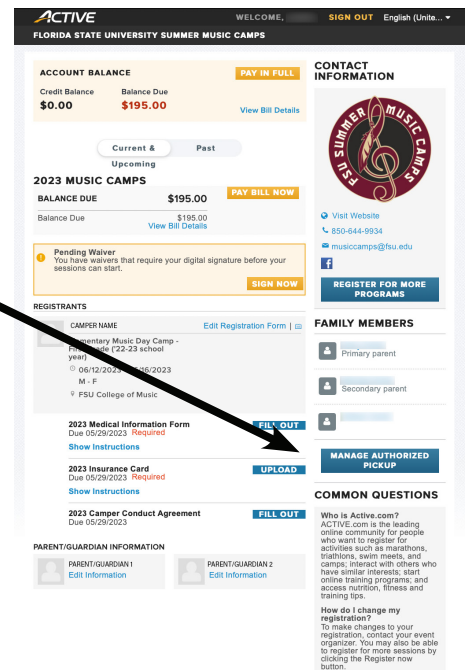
ACTIVE
WELCOME, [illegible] SIGN OUT English (Unite...
FLORIDA STATE UNIVERSITY SUMMER MUSIC CAMPS

ACCOUNT BALANCE
PAY IN FULL
Credit Balance
$0.00
Balance Due
$195.00
View Bill Details

Current & Upcoming
Past

2023 MUSIC CAMPS
BALANCE DUE $195.00
PAY BILL NOW
Balance Due $195.00
View Bill Details

Pending Waiver
You have waivers that require your digital signature before your sessions can start.
SIGN NOW

REGISTRANTS
CAMPER NAME
Edit Registration Form
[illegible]mentary Music Day Camp - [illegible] Grade ('22-23 school year)
06/12/2023 - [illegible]/16/2023
M - F
FSU College of Music

2023 Medical Information Form
Due 05/29/2023 Required
Show Instructions
FILL OUT

2023 Insurance Card
Due 05/29/2023 Required
Show Instructions
UPLOAD

2023 Camper Conduct Agreement
Due 05/29/2023
FILL OUT

PARENT/GUARDIAN INFORMATION
PARENT/GUARDIAN 1
Edit Information
PARENT/GUARDIAN 2
Edit Information

CONTACT INFORMATION
FSU SUMMER MUSIC CAMPS
Visit Website
850-644-9934
musiccamps@fsu.edu
REGISTER FOR MORE PROGRAMS

FAMILY MEMBERS
Primary parent
Secondary parent
MANAGE AUTHORIZED PICKUP

COMMON QUESTIONS
Who is Active.com?
ACTIVE.com is the leading online community for people who want to register for activities such as marathons, triathlons, swim meets, and camps; interact with others who have similar interests; start online training programs; and access nutrition, fitness and training tips.
How do I change my registration?
To make changes to your registration, contact your event organizer. You may also be able to register for more sessions by clicking the Register now button.